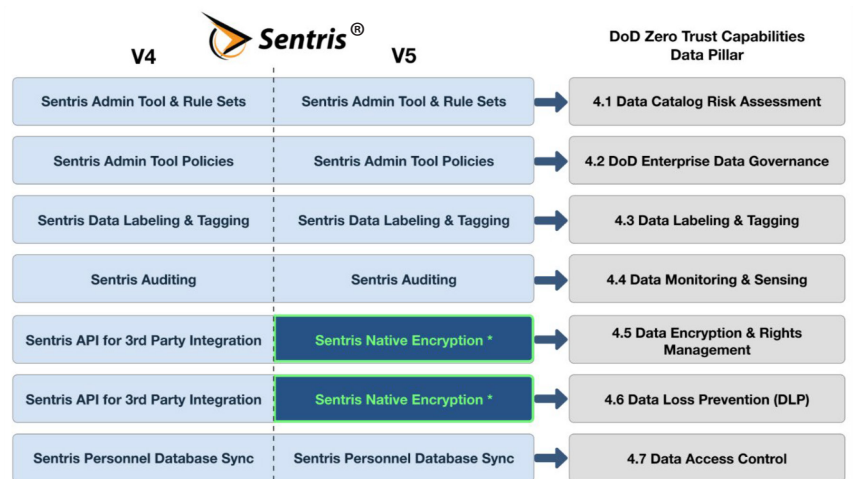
Sentris®

| V4 | V5 | DoD Zero Trust Capabilities Data Pillar |
|---|---|---|
| Sentris Admin Tool & Rule Sets | Sentris Admin Tool & Rule Sets | 4.1 Data Catalog Risk Assessment |
| Sentris Admin Tool Policies | Sentris Admin Tool Policies | 4.2 DoD Enterprise Data Governance |
| Sentris Data Labeling & Tagging | Sentris Data Labeling & Tagging | 4.3 Data Labeling & Tagging |
| Sentris Auditing | Sentris Auditing | 4.4 Data Monitoring & Sensing |
| Sentris API for 3rd Party Integration | Sentris Native Encryption * | 4.5 Data Encryption & Rights Management |
| Sentris API for 3rd Party Integration | Sentris Native Encryption * | 4.6 Data Loss Prevention (DLP) |
| Sentris Personnel Database Sync | Sentris Personnel Database Sync | 4.7 Data Access Control |